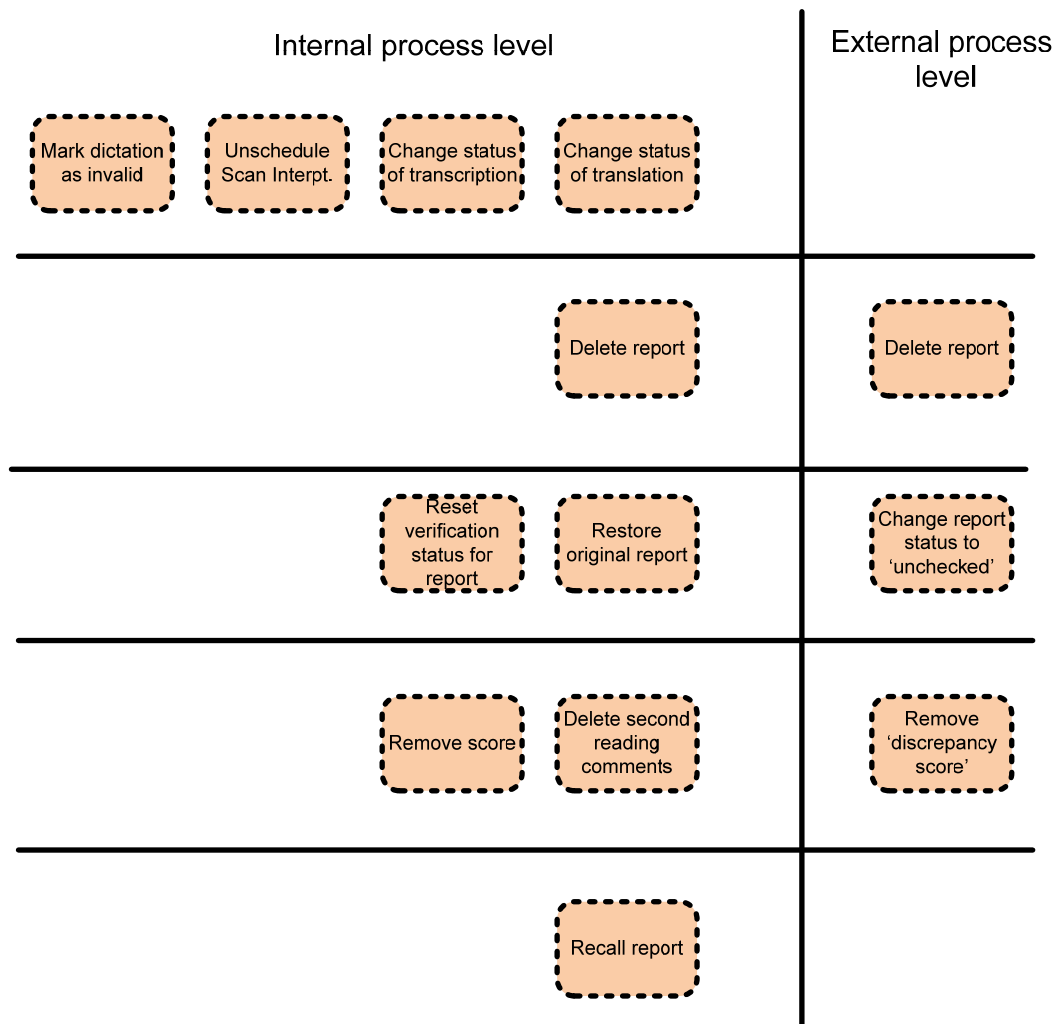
Internal process level

External process level

Mark dictation as invalid

Unschedule Scan Interpt.

Change status of transcription

Change status of translation

Delete report

Delete report

Reset verification status for report

Restore original report

Change report status to 'unchecked'

Remove score

Delete second reading comments

Remove 'discrepancy score'

Recall report